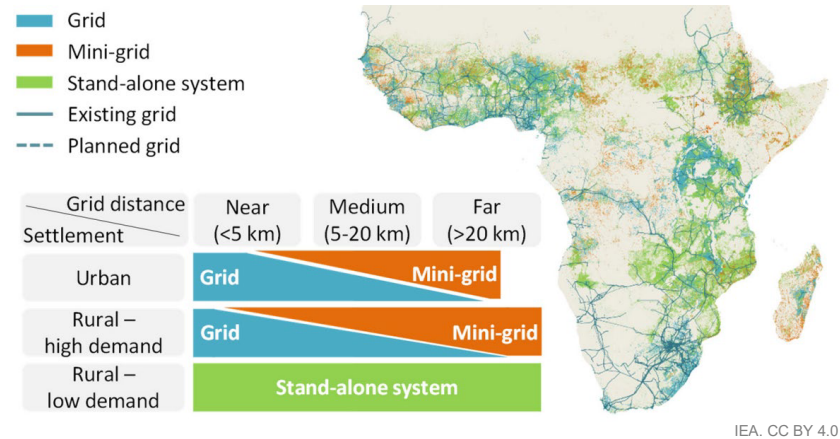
Grid
Mini-grid
Stand-alone system
Existing grid
Planned grid

| Grid distance / Settlement | Near (<5 km) | Medium (5-20 km) | Far (>20 km) |
|---|---|---|---|
| Urban | Grid | | Mini-grid |
| Rural – high demand | Grid | | Mini-grid |
| Rural – low demand | Stand-alone system | | |

IEA. CC BY 4.0